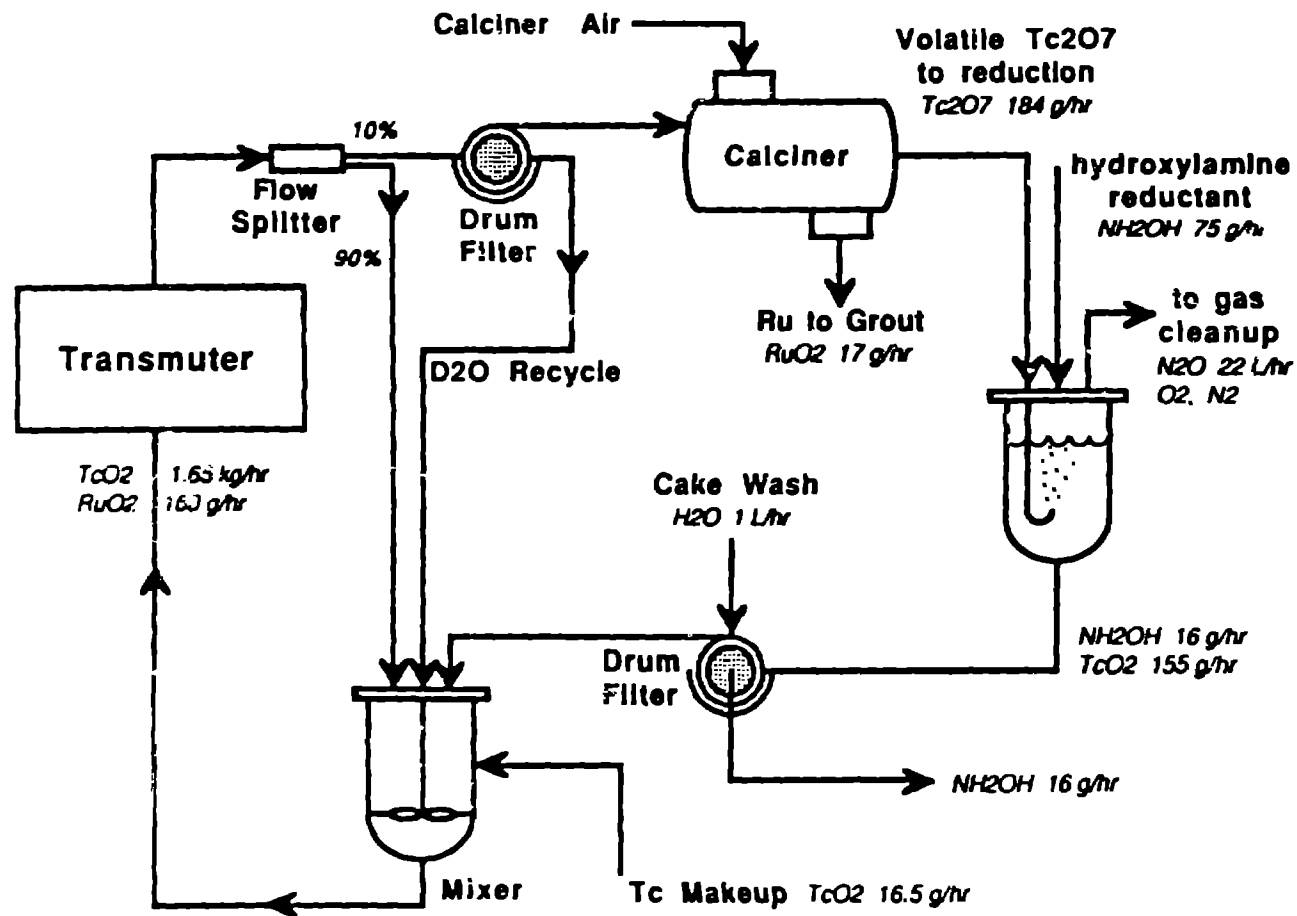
Calciner Air

Volatile Tc2O7 to reduction
Tc2O7 184 g/hr

10%

Calciner

hydroxylamine reductant
NH2OH 75 g/hr

Flow Splitter

90%

Drum Filter

Ru to Grout
RuO2 17 g/hr

to gas cleanup
N2O 22 L/hr
O2, N2

Transmuter

D2O Recycle

TcO2 1.65 kg/hr
RuO2 160 g/hr

Cake Wash
H2O 1 L/hr

NH2OH 16 g/hr
TcO2 155 g/hr

Drum Filter

NH2OH 16 g/hr

Mixer

Tc Makeup TcO2 16.5 g/hr